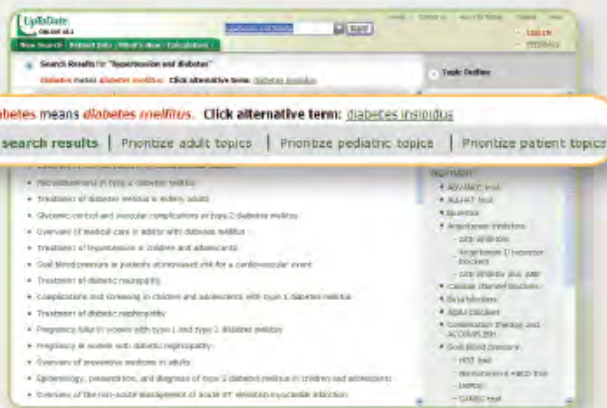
UpToDate

New Search | Patient Info | What's New | Calculators

Search Results for "hypertension and diabetes"

Diabetes means diabetes mellitus. Click alternative term: diabetes insipidus

Topic Outline

abetes means diabetes mellitus. Click alternative term: diabetes insipidus

search results | Prioritize adult topics | Prioritize pediatric topics | Prioritize patient topics

• Microalbuminuria in type 2 diabetes mellitus
• Treatment of diabetes mellitus in elderly adults
• Glycemic control and vascular complications in type 2 diabetes mellitus
• Overview of medical care in adults with diabetes mellitus
• Treatment of hypertension in children and adolescents
• Goal blood pressure in patients at increased risk for a cardiovascular event
• Treatment of diabetic neuropathy
• Complications and screening in children and adolescents with type 1 diabetes mellitus
• Treatment of diabetic nephropathy
• Pregnancy risk in women with type 1 and type 2 diabetes mellitus
• Pregnancy in women with diabetic nephropathy
• Overview of preventive medicine in adults
• Epidemiology, presentation, and diagnosis of type 2 diabetes mellitus in children and adolescents
• Overview of the non-acute management of acute ST elevation myocardial infarction

• ADVANCE trial
• ALLHAT trial
• Diuretics
• Angiotensin inhibitors
– ACE inhibitors
– Angiotensin II receptor blockers
– ACE inhibitor plus ARB
• Calcium channel blockers
• Beta blockers
• Alpha blockers
• Combination therapy and ACCOMPLISH
• Goal blood pressure
– HOT trial
– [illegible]
– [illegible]
– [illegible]